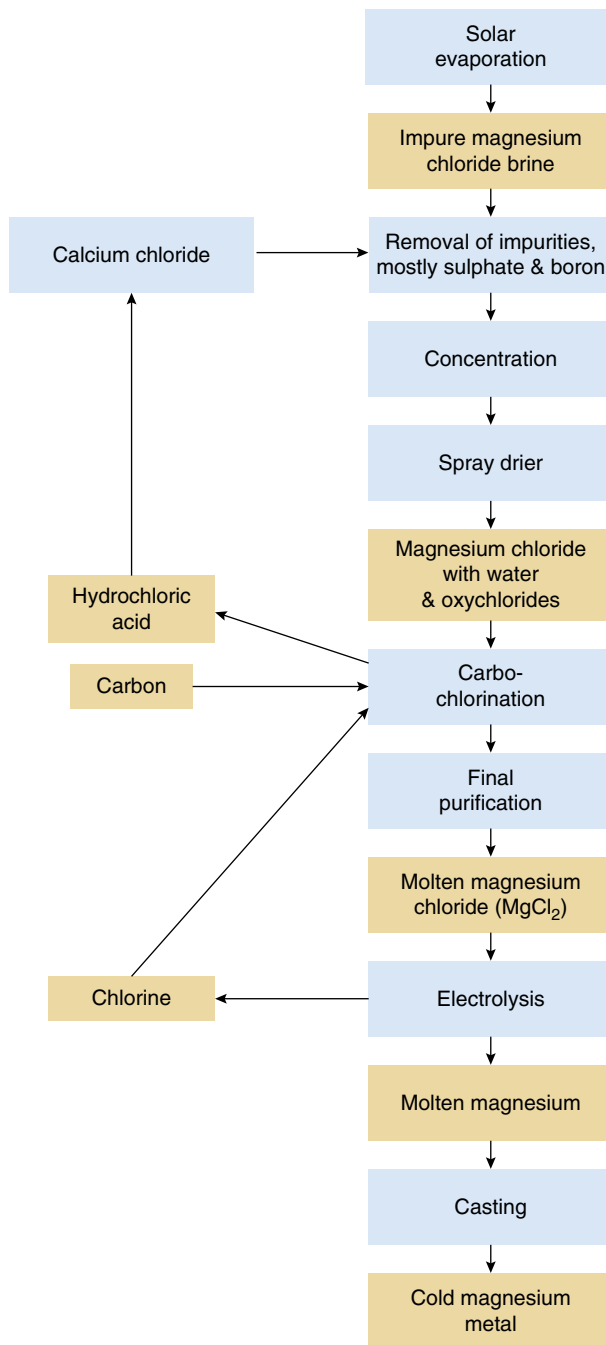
Solar evaporation

Impure magnesium chloride brine

Calcium chloride

Removal of impurities, mostly sulphate & boron

Concentration

Spray drier

Magnesium chloride with water & oxychlorides

Hydrochloric acid

Carbon

Carbo-chlorination

Final purification

Molten magnesium chloride ($MgCl_2$)

Chlorine

Electrolysis

Molten magnesium

Casting

Cold magnesium metal